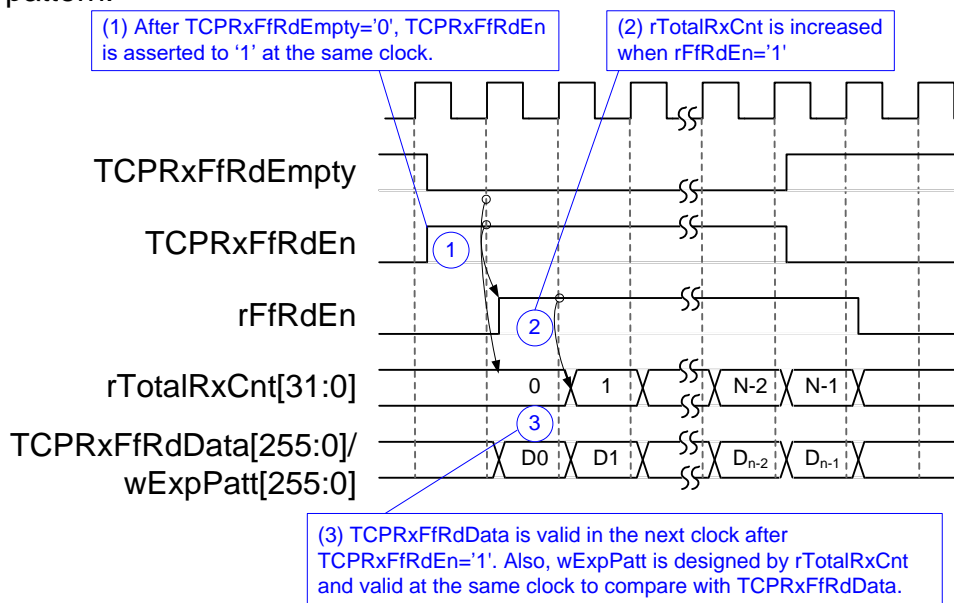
pattern.

(1) After TCPRxFfRdEmpty='0', TCPRxFfRdEn is asserted to '1' at the same clock.

(2) rTotalRxCnt is increased when rFfRdEn='1'

TCPRxFfRdEmpty

TCPRxFfRdEn

1

rFfRdEn

2

rTotalRxCnt[31:0]

0

1

N-2

N-1

3

TCPRxFfRdData[255:0]/ wExpPatt[255:0]

D0

D1

$D_{n-2}$

$D_{n-1}$

(3) TCPRxFfRdData is valid in the next clock after TCPRxFfRdEn='1'. Also, wExpPatt is designed by rTotalRxCnt and valid at the same clock to compare with TCPRxFfRdData.